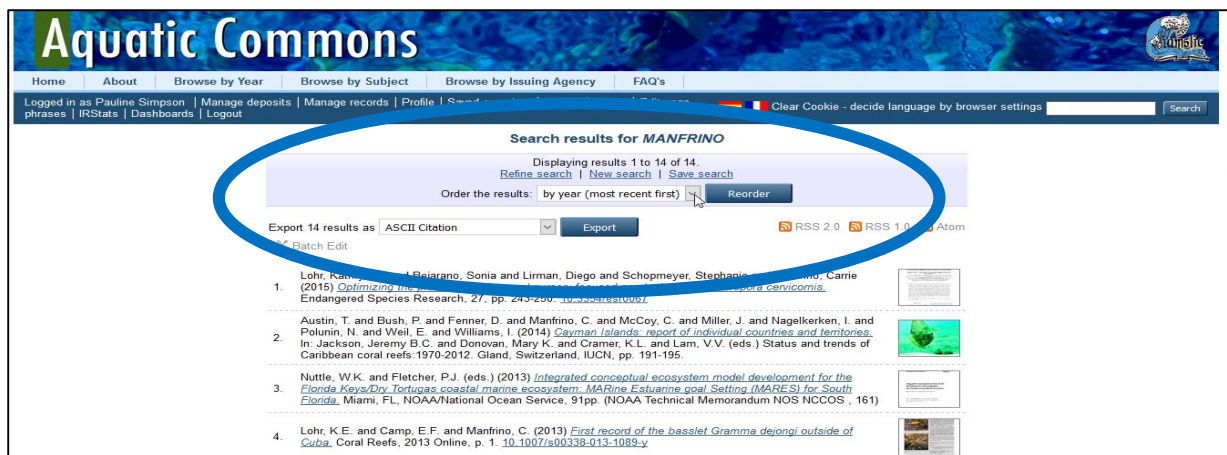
Aquatic Commons

Home | About | Browse by Year | Browse by Subject | Browse by Issuing Agency | FAQ's

Logged in as Pauline Simpson | Manage deposits | Manage records | Profile | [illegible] | Edit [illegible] phrases | IRStats | Dashboards | Logout

Clear Cookie - decide language by browser settings

Search

Search results for MANFRINO

Displaying results 1 to 14 of 14.
Refine search | New search | Save search

Order the results: by year (most recent first) Reorder

Export 14 results as ASCII Citation Export

RSS 2.0 RSS 1.0 Atom

Batch Edit

1. Lohr, Kathr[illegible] Bejarano, Sonia and Lirman, Diego and Schopmeyer, Stephanie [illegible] Carrie (2015) Optimizing the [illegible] Acropora cervicornis. Endangered Species Research, 27, pp. 243-250. 10.3354/esr0067

2. Austin, T. and Bush, P. and Fenner, D. and Manfrino, C. and McCoy, C. and Miller, J. and Nagelkerken, I. and Polunin, N. and Weil, E. and Williams, I. (2014) Cayman Islands: report of individual countries and territories. In: Jackson, Jeremy B.C. and Donovan, Mary K. and Cramer, K.L. and Lam, V.V. (eds.) Status and trends of Caribbean coral reefs:1970-2012. Gland, Switzerland, IUCN, pp. 191-195.

3. Nuttle, W.K. and Fletcher, P.J. (eds.) (2013) Integrated conceptual ecosystem model development for the Florida Keys/Dry Tortugas coastal marine ecosystem: MARine Estuarine goal Setting (MARES) for South Florida. Miami, FL, NOAA/National Ocean Service, 91pp. (NOAA Technical Memorandum NOS NCCOS , 161)

4. Lohr, K.E. and Camp, E.F. and Manfrino, C. (2013) First record of the basslet Gramma dejongi outside of Cuba. Coral Reefs, 2013 Online, p. 1. 10.1007/s00338-013-1089-y